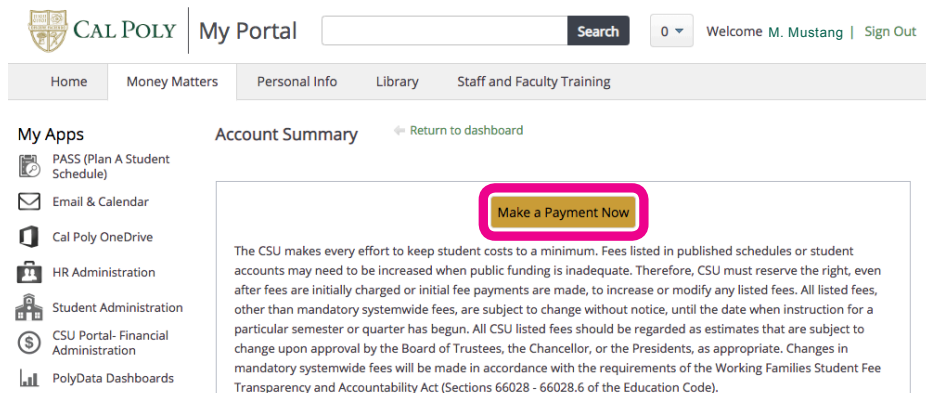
CAL POLY | My Portal

Search

0

Welcome M. Mustang | Sign Out

Home
Money Matters
Personal Info
Library
Staff and Faculty Training

My Apps

PASS (Plan A Student Schedule)

Email & Calendar

Cal Poly OneDrive

HR Administration

Student Administration

CSU Portal- Financial Administration

PolyData Dashboards

Account Summary

Return to dashboard

Make a Payment Now

The CSU makes every effort to keep student costs to a minimum. Fees listed in published schedules or student accounts may need to be increased when public funding is inadequate. Therefore, CSU must reserve the right, even after fees are initially charged or initial fee payments are made, to increase or modify any listed fees. All listed fees, other than mandatory systemwide fees, are subject to change without notice, until the date when instruction for a particular semester or quarter has begun. All CSU listed fees should be regarded as estimates that are subject to change upon approval by the Board of Trustees, the Chancellor, or the Presidents, as appropriate. Changes in mandatory systemwide fees will be made in accordance with the requirements of the Working Families Student Fee Transparency and Accountability Act (Sections 66028 - 66028.6 of the Education Code).